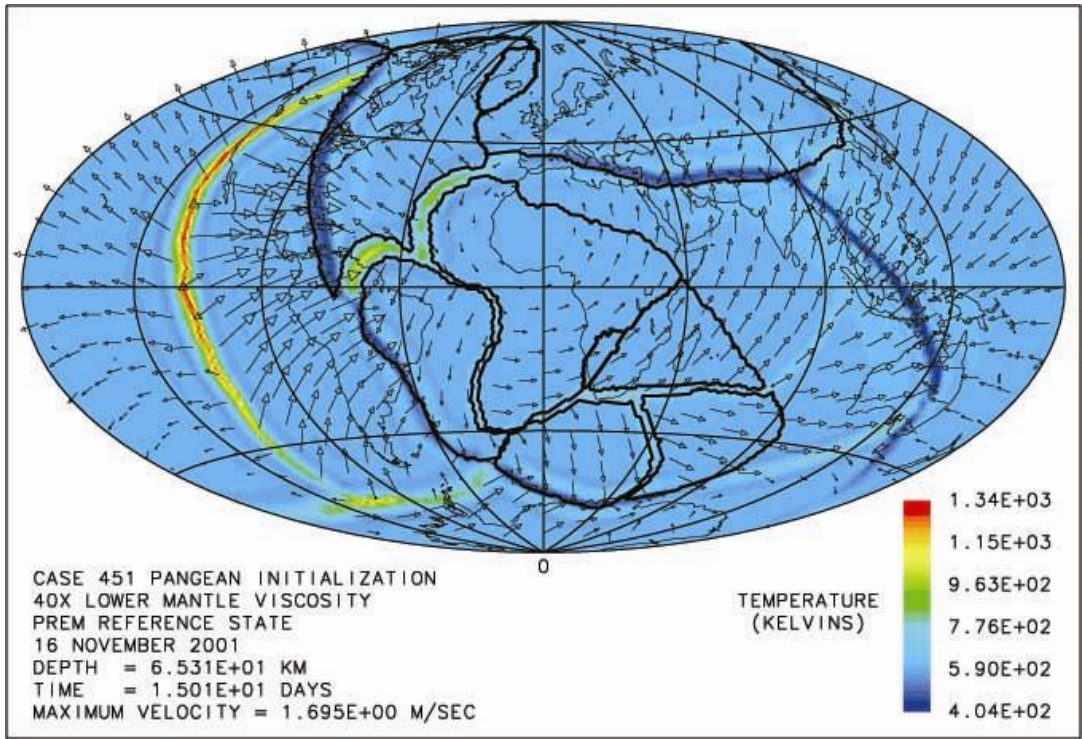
0

CASE 451 PANGEAN INITIALIZATION
40X LOWER MANTLE VISCOSITY
PREM REFERENCE STATE
16 NOVEMBER 2001
DEPTH = 6.531E+01 KM
TIME = 1.501E+01 DAYS
MAXIMUM VELOCITY = 1.695E+00 M/SEC

TEMPERATURE
(KELVINS)

1.34E+03
1.15E+03
9.63E+02
7.76E+02
5.90E+02
4.04E+02